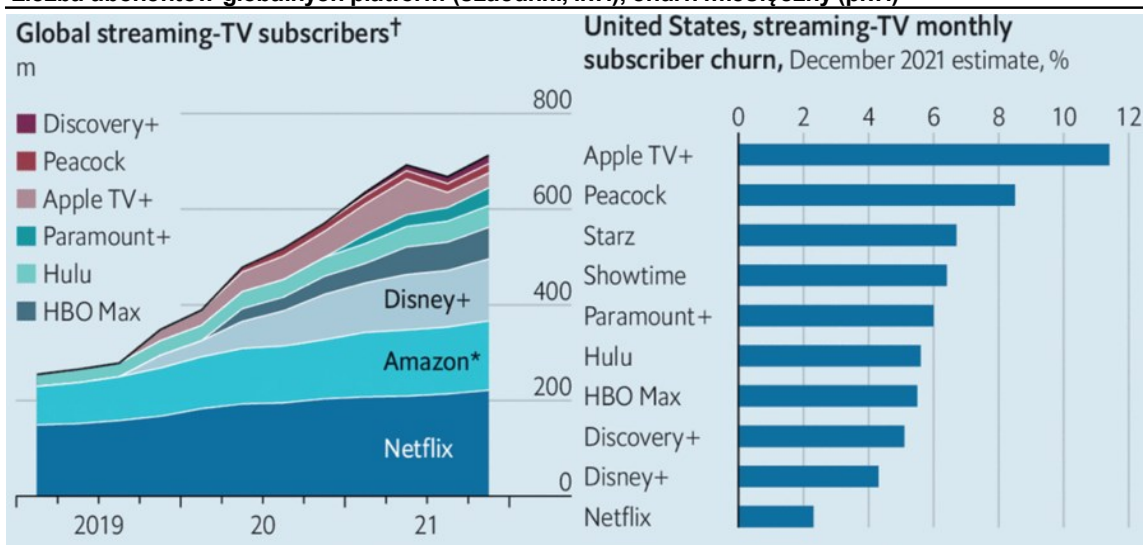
Global streaming-TV subscribers†
m

Discovery+
Peacock
Apple TV+
Paramount+
Hulu
HBO Max

Disney+
Amazon*
Netflix

800
600
400
200
0

2019
20
21

United States, streaming-TV monthly subscriber churn, December 2021 estimate, %

0 2 4 6 8 10 12

Apple TV+
Peacock
Starz
Showtime
Paramount+
Hulu
HBO Max
Discovery+
Disney+
Netflix